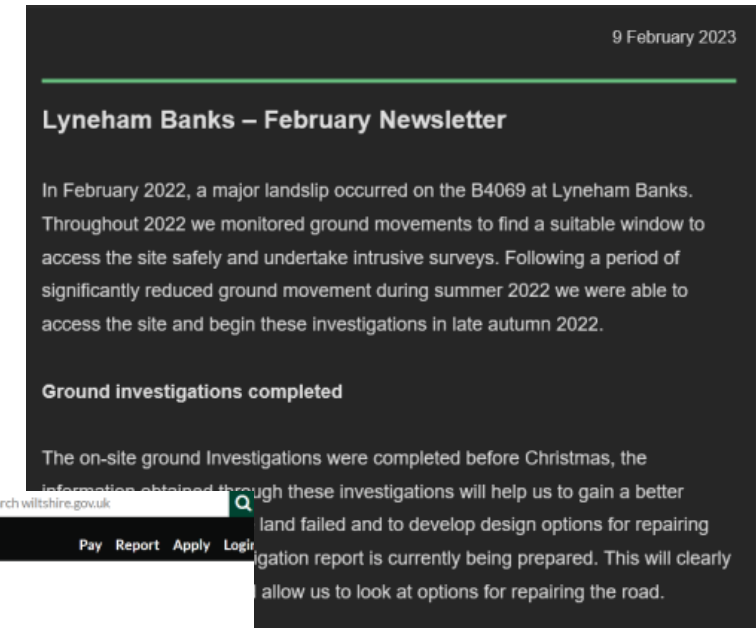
9 February 2023

Lyneham Banks – February Newsletter

In February 2022, a major landslip occurred on the B4069 at Lyneham Banks. Throughout 2022 we monitored ground movements to find a suitable window to access the site safely and undertake intrusive surveys. Following a period of significantly reduced ground movement during summer 2022 we were able to access the site and begin these investigations in late autumn 2022.

Ground investigations completed

The on-site ground Investigations were completed before Christmas, the information obtained through these investigations will help us to gain a better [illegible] land failed and to develop design options for repairing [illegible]igation report is currently being prepared. This will clearly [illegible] allow us to look at options for repairing the road.

rch wiltshire.gov.uk

Pay Report Apply Logi